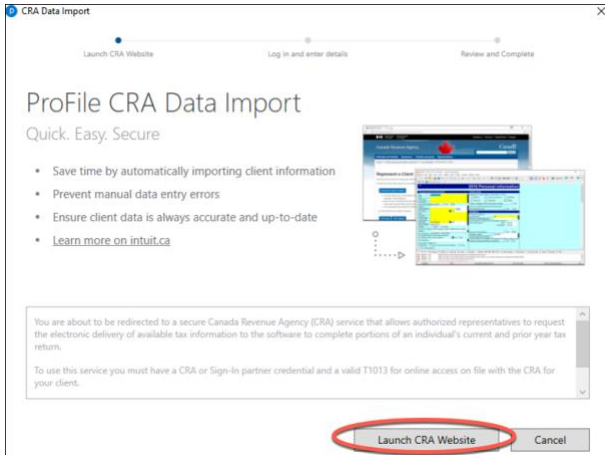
CRA Data Import

Launch CRA Website

Log in and enter details

Review and Complete

ProFile CRA Data Import

Quick. Easy. Secure

• Save time by automatically importing client information
• Prevent manual data entry errors
• Ensure client data is always accurate and up-to-date
• Learn more on intuit.ca

You are about to be redirected to a secure Canada Revenue Agency (CRA) service that allows authorized representatives to request the electronic delivery of available tax information to the software to complete portions of an individual's current and prior year tax return.

To use this service you must have a CRA or Sign-In partner credential and a valid T1013 for online access on file with the CRA for your client.

Launch CRA Website

Cancel